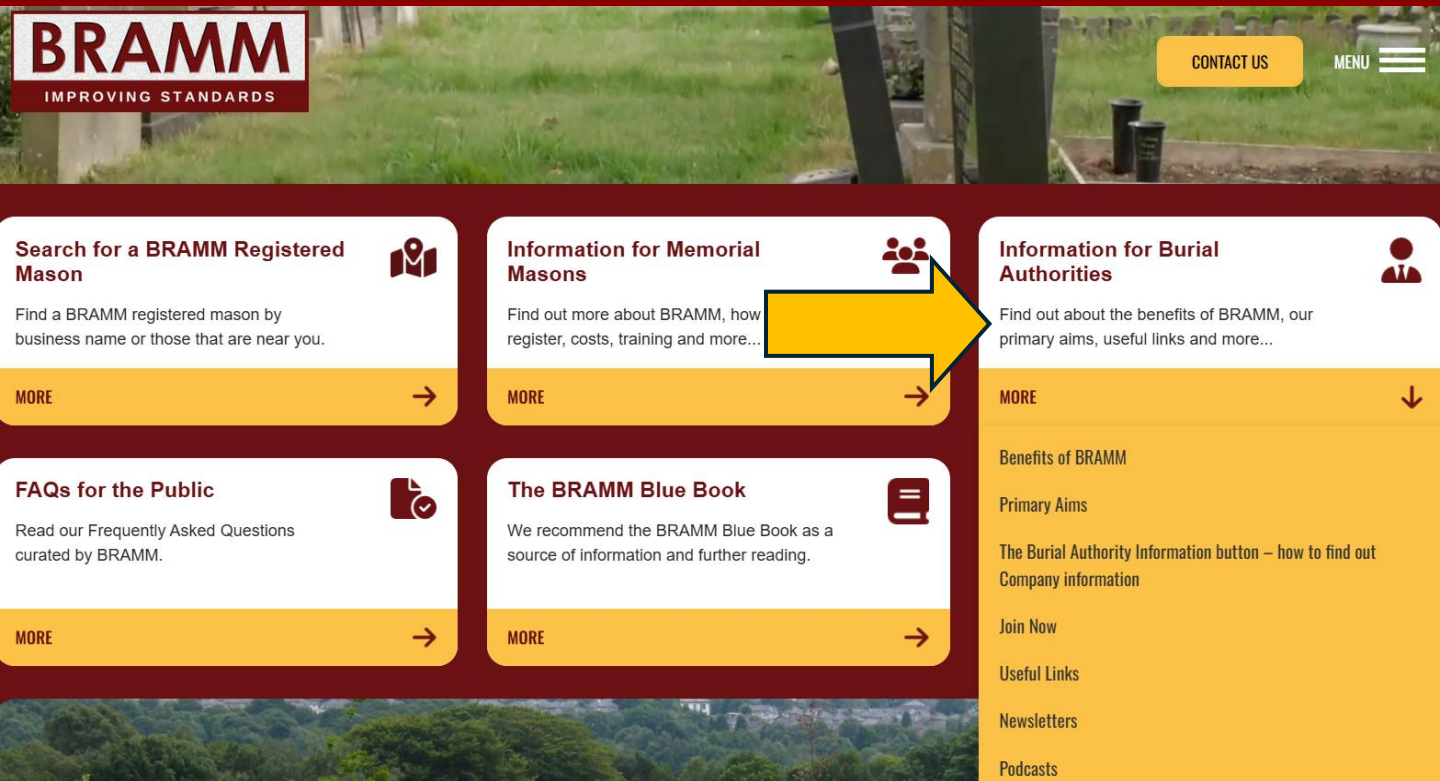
BRAMM
IMPROVING STANDARDS

CONTACT US

MENU

Search for a BRAMM Registered Mason

Find a BRAMM registered mason by business name or those that are near you.

MORE

Information for Memorial Masons

Find out more about BRAMM, how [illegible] register, costs, training and more...

MORE

Information for Burial Authorities

Find out about the benefits of BRAMM, our primary aims, useful links and more...

MORE

Benefits of BRAMM

Primary Aims

The Burial Authority Information button – how to find out Company information

Join Now

Useful Links

Newsletters

Podcasts

FAQs for the Public

Read our Frequently Asked Questions curated by BRAMM.

MORE

The BRAMM Blue Book

We recommend the BRAMM Blue Book as a source of information and further reading.

MORE